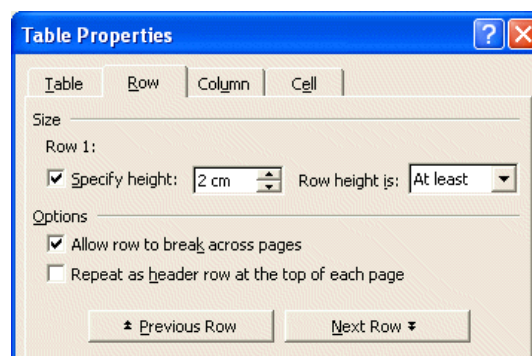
Table Properties

Table Row Column Cell

Size

Row 1:

Specify height: 2 cm Row height is: At least

Options

Allow row to break across pages

Repeat as header row at the top of each page

Previous Row Next Row